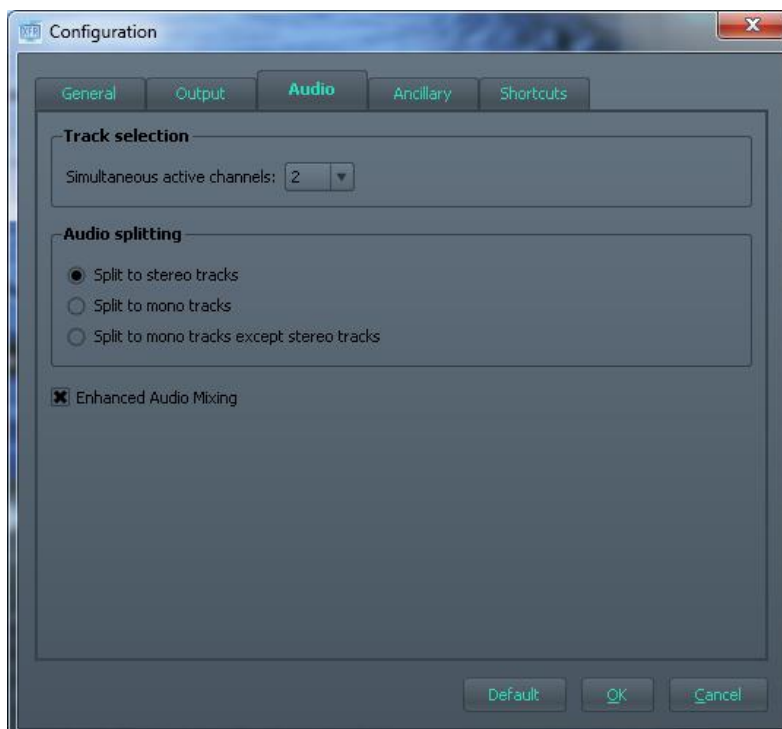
Configuration

General
Output
Audio
Ancillary
Shortcuts

Track selection

Simultaneous active channels: 2

Audio splitting

Split to stereo tracks
Split to mono tracks
Split to mono tracks except stereo tracks

Enhanced Audio Mixing

Default
OK
Cancel